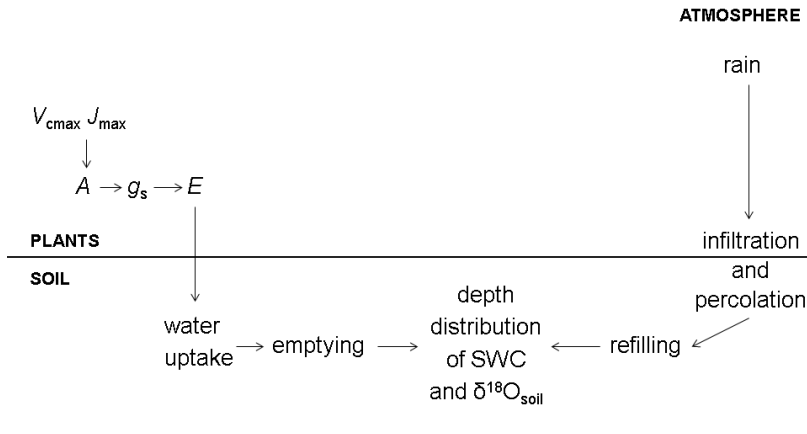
ATMOSPHERE

rain

$V_{cmax}$ $J_{max}$

$A \rightarrow g_s \rightarrow E$

PLANTS

SOIL

infiltration and percolation

water uptake → emptying → depth distribution of SWC and $\delta^{18}O_{soil}$ ← refilling